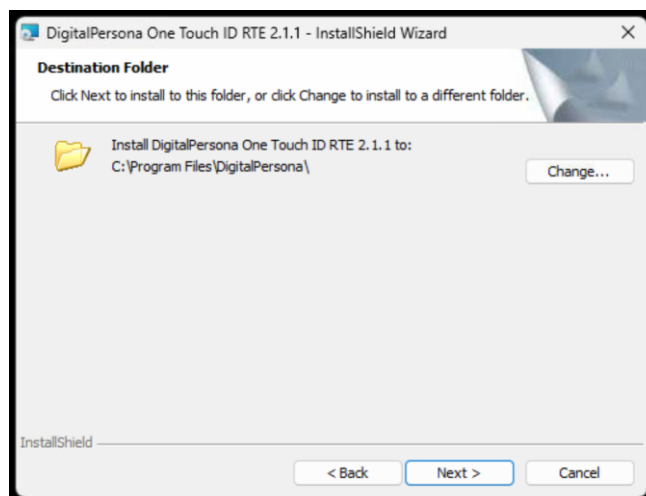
DigitalPersona One Touch ID RTE 2.1.1 - InstallShield Wizard

×

Destination Folder

Click Next to install to this folder, or click Change to install to a different folder.

Install DigitalPersona One Touch ID RTE 2.1.1 to:
C:\Program Files\DigitalPersona\

Change...

InstallShield

< Back

Next >

Cancel